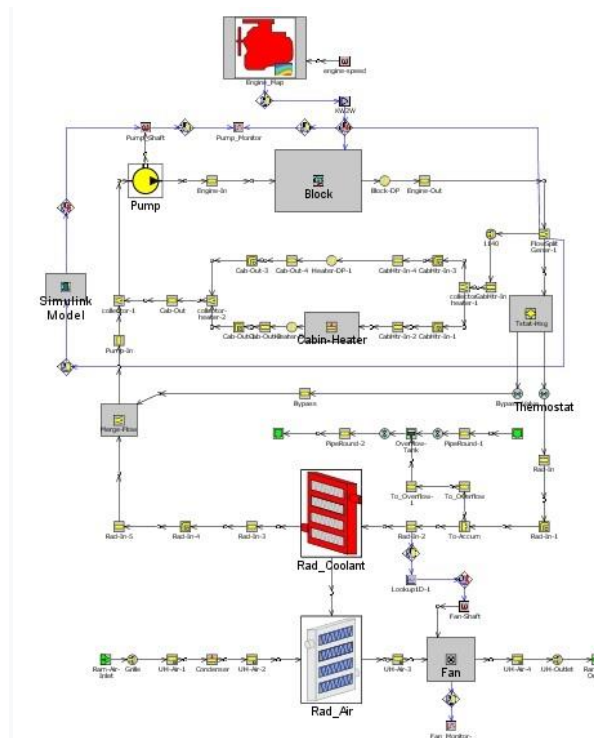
Engine_Map
engine-speed
KWDW
Pump_Shaft
Pump_Monitor
Pump
Engine-In
Block
Block-DP
Engine-Out
FlowSplit Gener-1
1040
Simulink Model
Cab-Out-3
Cab-Out-4
Heater-DP-1
CabHtr-In-4
CabHtr-In-3
collectorCabHtr-In heater-1
collector-1
Cab-Out
collector-heater-2
Cab-OutCab-OutHeater
Cabin-Heater
CabHtr-In-2
CabHtr-In-1
Tstat-Hsg
Pump-In
Bypass
Bypass
Thermostat
Merge-Flow
PipeRound-2
Overflow-Tank
PipeRound-1
Rad-In
To_Overflow-1
To_Overflow
Rad-In-5
Rad-In-4
Rad-In-3
Rad-In-2
To-Accum
Rad-In-1
Rad_Coolant
Lookup1D-1
Fan-Shaft
Ram-Air-Inlet
Grille
UH-Air-1
Condenser
UH-Air-2
UH-Air-3
Fan
UH-Air-4
UH-Outlet
Rad_Air
Fan_Monitor